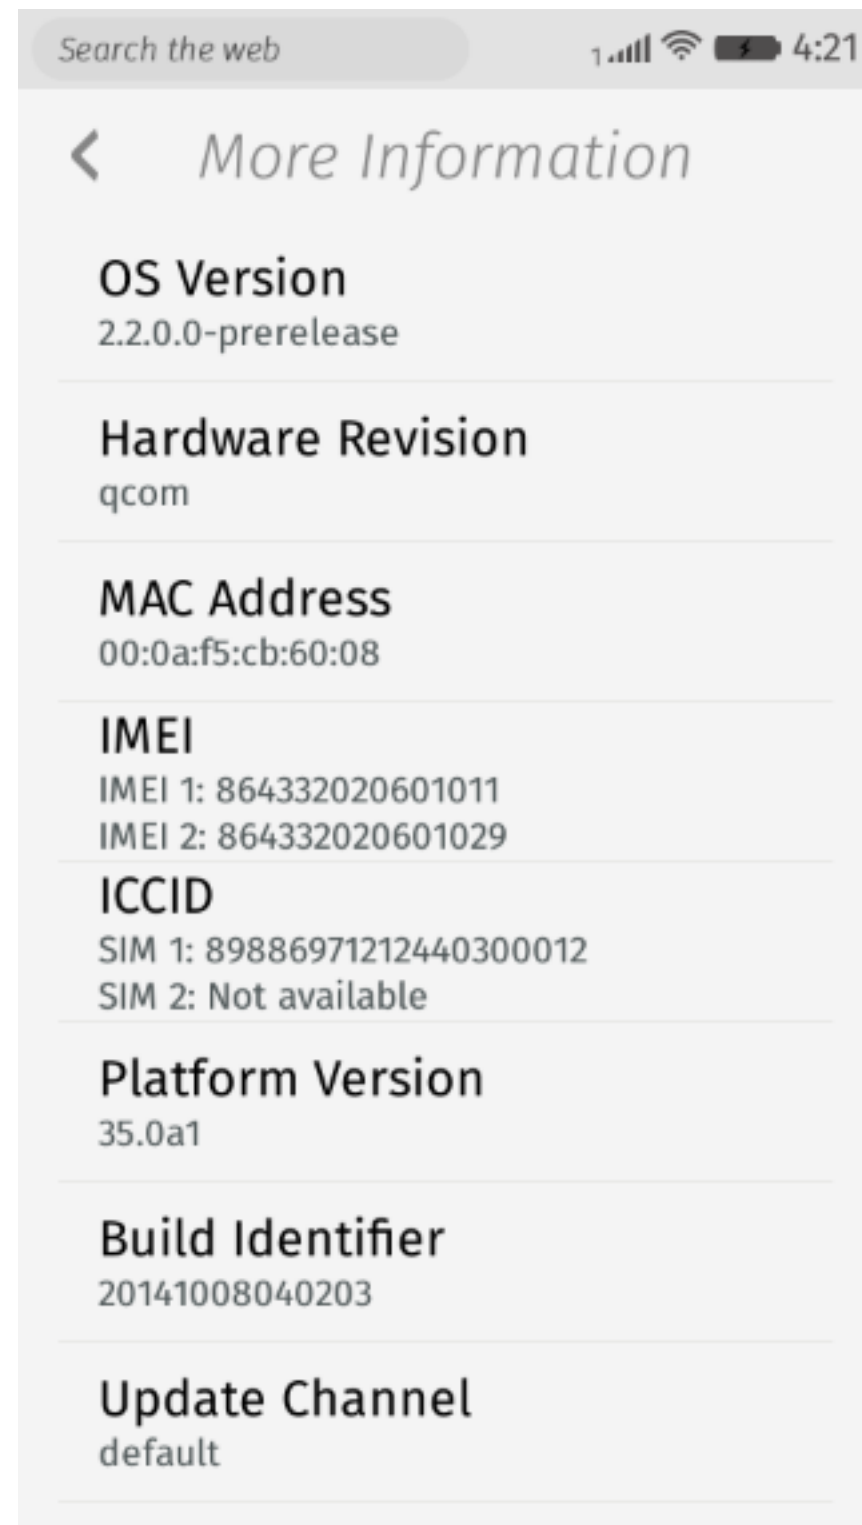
Search the web

1 4:21

More Information

OS Version
2.2.0.0-prerelease

Hardware Revision
qcom

MAC Address
00:0a:f5:cb:60:08

IMEI
IMEI 1: 864332020601011
IMEI 2: 864332020601029

ICCID
SIM 1: 89886971212440300012
SIM 2: Not available

Platform Version
35.0a1

Build Identifier
20141008040203

Update Channel
default